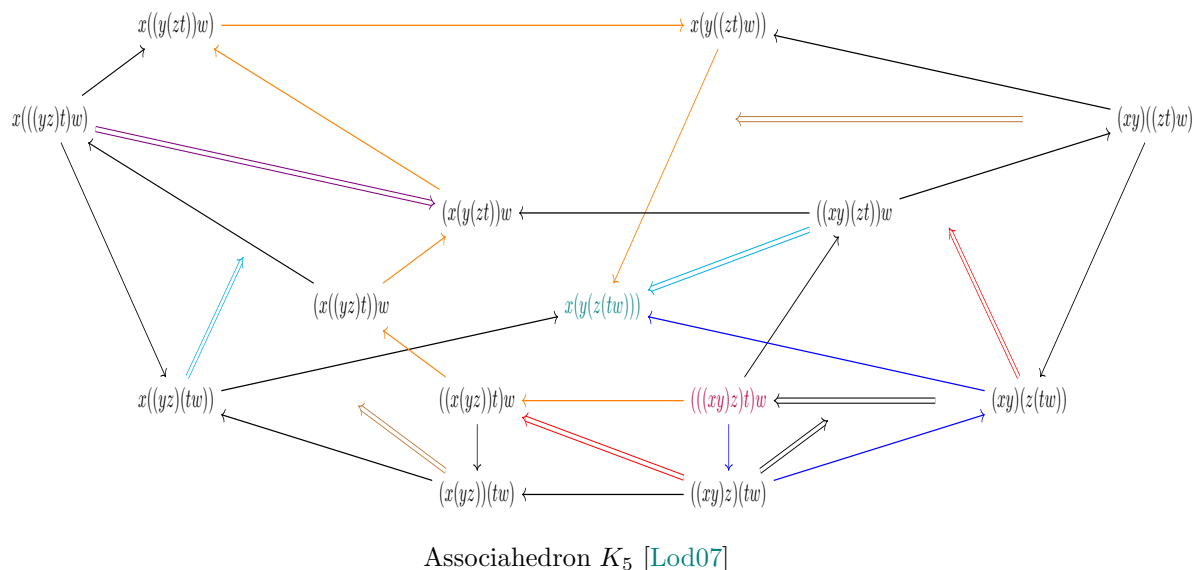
$x((y(zt))w)$
$x(y((zt)w))$
$x(((yz)t)w)$
$(xy)((zt)w)$
$(x(y(zt))w$
$((xy)(zt))w$
$(x((yz)t))w$
$x(y(z(tw)))$
$x((yz)(tw))$
$((x(yz))t)w$
$(((xy)z)t)w$
$(xy)(z(tw))$
$(x(yz))(tw)$
$((xy)z)(tw)$

Associahedron $K_5$ [Lod07]